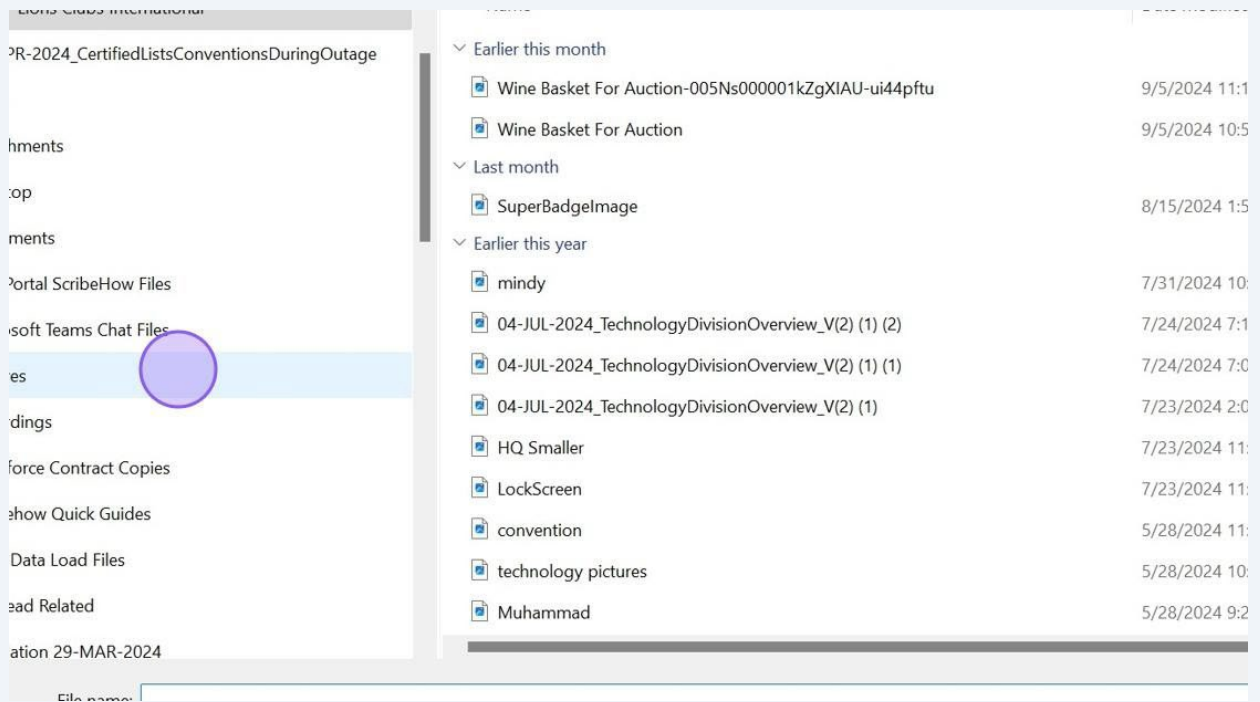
Lions Clubs International
PR-2024_CertifiedListsConventionsDuringOutage
hments
top
ments
Portal ScribeHow Files
soft Teams Chat Files
res
rdings
force Contract Copies
ehow Quick Guides
Data Load Files
ead Related
ation 29-MAR-2024

Name
Date modified

Earlier this month
Wine Basket For Auction-005Ns000001kZgXIAU-ui44pftu 9/5/2024 11:1
Wine Basket For Auction 9/5/2024 10:5
Last month
SuperBadgeImage 8/15/2024 1:5
Earlier this year
mindy 7/31/2024 10:
04-JUL-2024_TechnologyDivisionOverview_V(2) (1) (2) 7/24/2024 7:1
04-JUL-2024_TechnologyDivisionOverview_V(2) (1) (1) 7/24/2024 7:0
04-JUL-2024_TechnologyDivisionOverview_V(2) (1) 7/23/2024 2:0
HQ Smaller 7/23/2024 11:
LockScreen 7/23/2024 11:
convention 5/28/2024 11:
technology pictures 5/28/2024 10:
Muhammad 5/28/2024 9:2

File name: